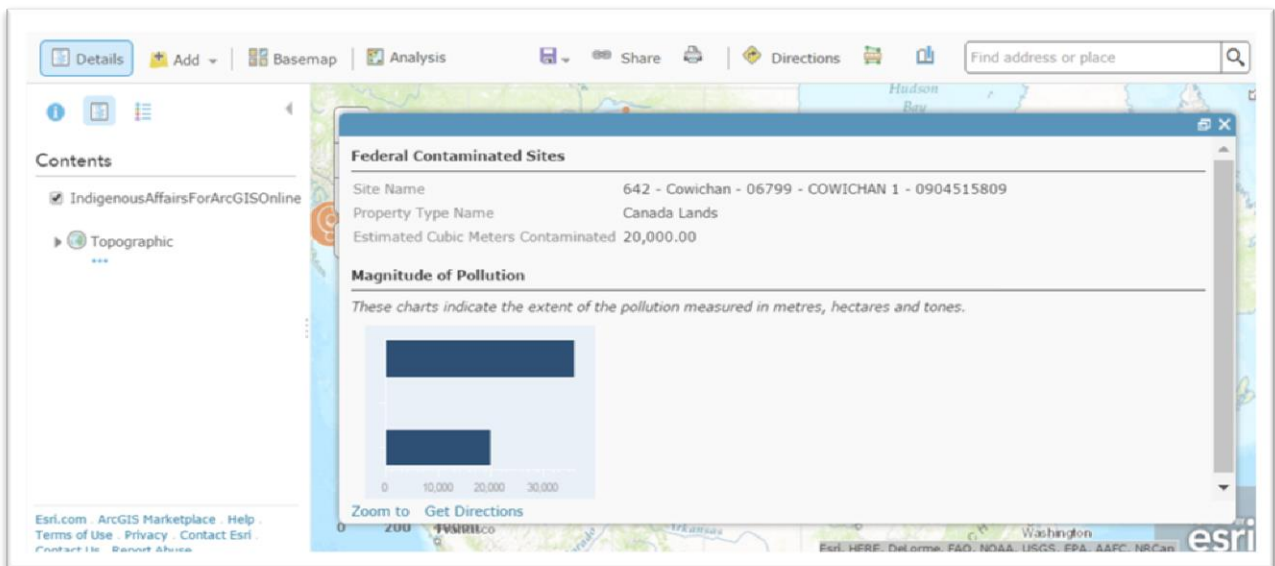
Details Add Basemap Analysis Share Directions Find address or place

Contents

IndigenousAffairsForArcGISOnline

Topographic

Esri.com . ArcGIS Marketplace . Help . Terms of Use . Privacy . Contact Esri . Contact Us . Report Abuse

Hudson Bay

Federal Contaminated Sites

| Site Name | 642 - Cowichan - 06799 - COWICHAN 1 - 0904515809 |
|---|---|
| Property Type Name | Canada Lands |
| Estimated Cubic Meters Contaminated | 20,000.00 |

Magnitude of Pollution

These charts indicate the extent of the pollution measured in metres, hectares and tones.

0 10,000 20,000 30,000

Zoom to Get Directions

0 200 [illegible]

Washington

Esri, HERE, DeLorme, FAO, NOAA, USGS, EPA, AAFC, NRCan

esri